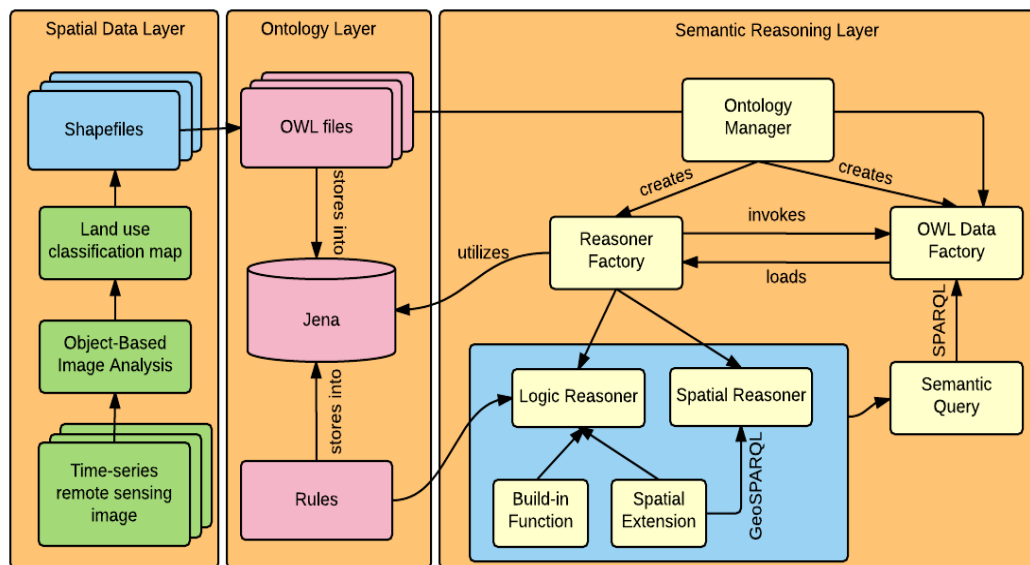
Spatial Data Layer

Shapefiles

Land use classification map

Object-Based Image Analysis

Time-series remote sensing image

Ontology Layer

OWL files

stores into

Jena

stores into

Rules

Semantic Reasoning Layer

Ontology Manager

creates

creates

Reasoner Factory

invokes

loads

OWL Data Factory

utilizes

SPARQL

Logic Reasoner

Spatial Reasoner

Semantic Query

GeoSPARQL

Build-in Function

Spatial Extension